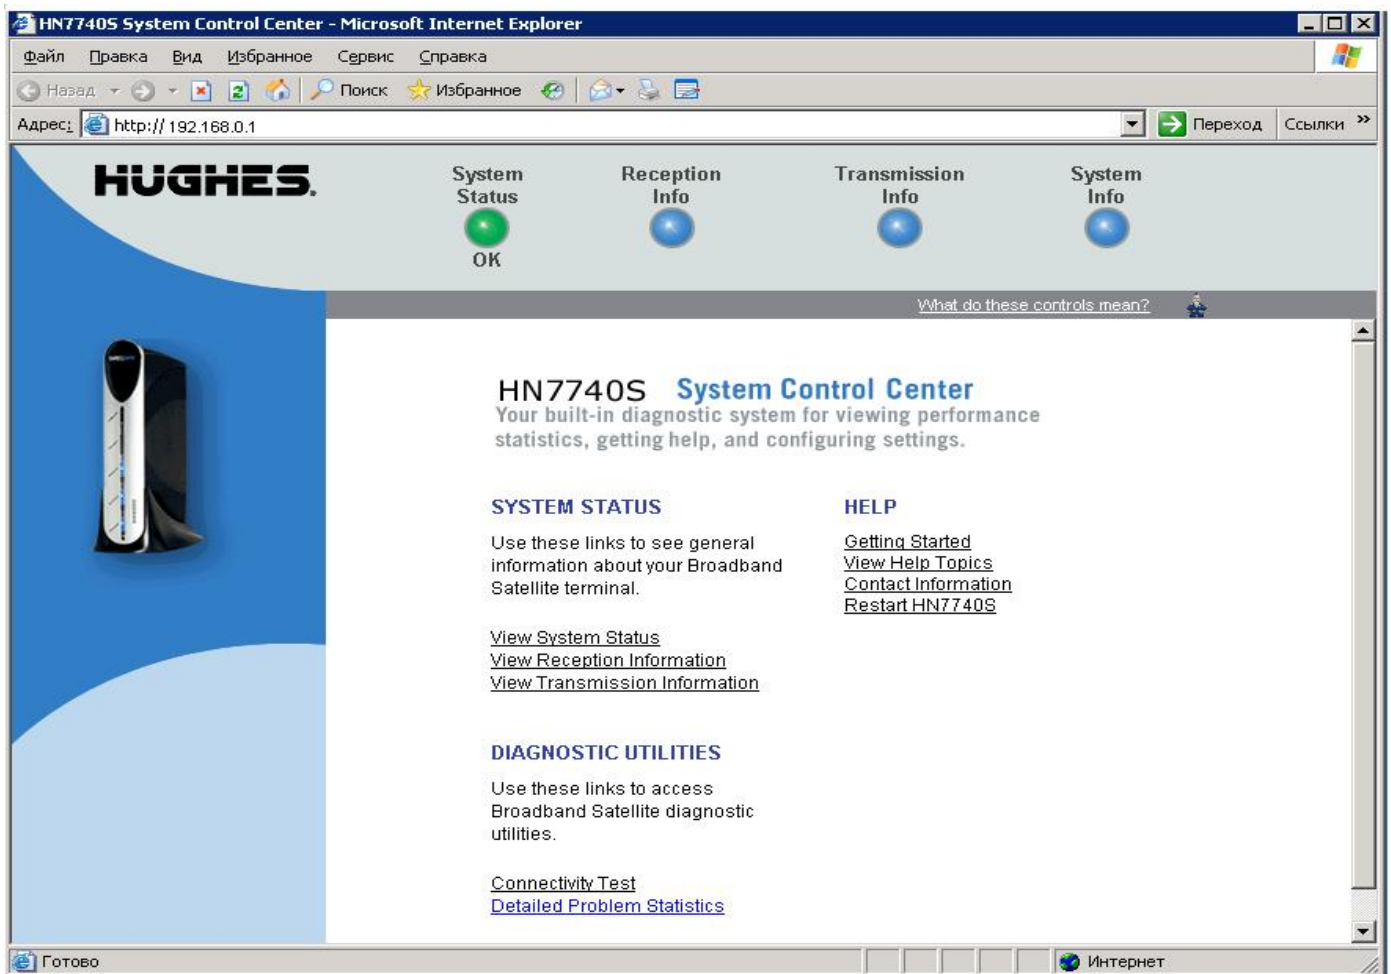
HN7740S System Control Center - Microsoft Internet Explorer

Файл Правка Вид Избранное Сервис Справка

Назад Поиск Избранное

Адрес: http://192.168.0.1 Переход Ссылки »

HUGHES.

System Status OK

Reception Info

Transmission Info

System Info

What do these controls mean?

HN7740S System Control Center

Your built-in diagnostic system for viewing performance statistics, getting help, and configuring settings.

SYSTEM STATUS

Use these links to see general information about your Broadband Satellite terminal.

View System Status
View Reception Information
View Transmission Information

DIAGNOSTIC UTILITIES

Use these links to access Broadband Satellite diagnostic utilities.

Connectivity Test
Detailed Problem Statistics

HELP

Getting Started
View Help Topics
Contact Information
Restart HN7740S

Готово

Интернет